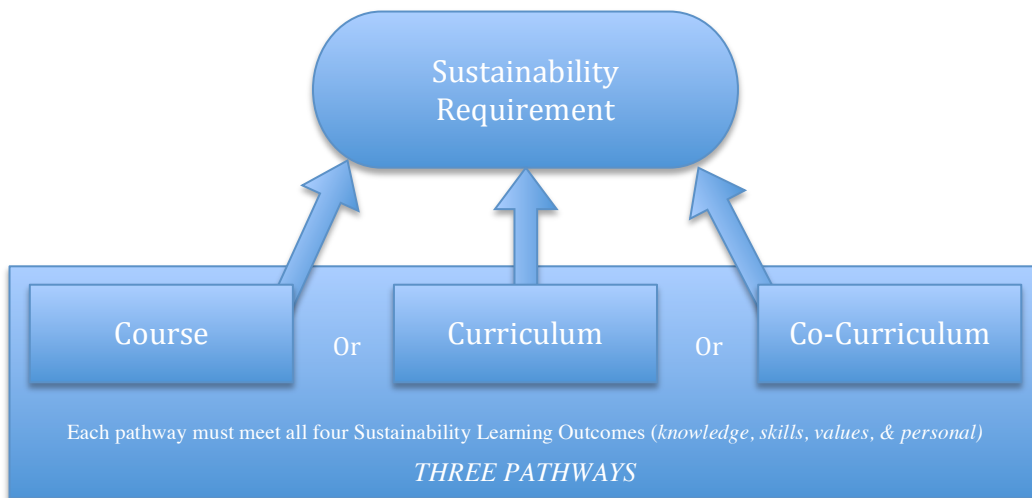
Sustainability Requirement

Course

Or

Curriculum

Or

Co-Curriculum

Each pathway must meet all four Sustainability Learning Outcomes (*knowledge*, *skills*, *values*, & *personal*)

*THREE PATHWAYS*